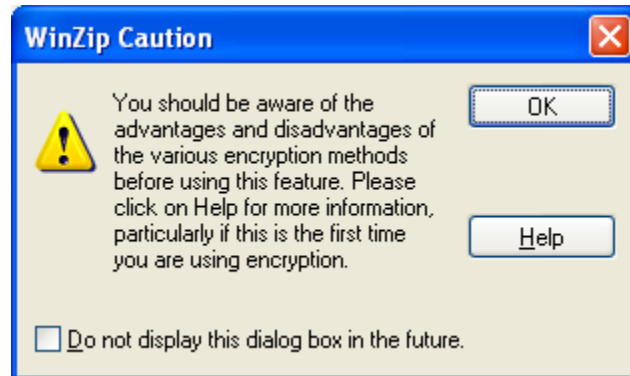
WinZip Caution

You should be aware of the advantages and disadvantages of the various encryption methods before using this feature. Please click on Help for more information, particularly if this is the first time you are using encryption.

OK

Help

Do not display this dialog box in the future.